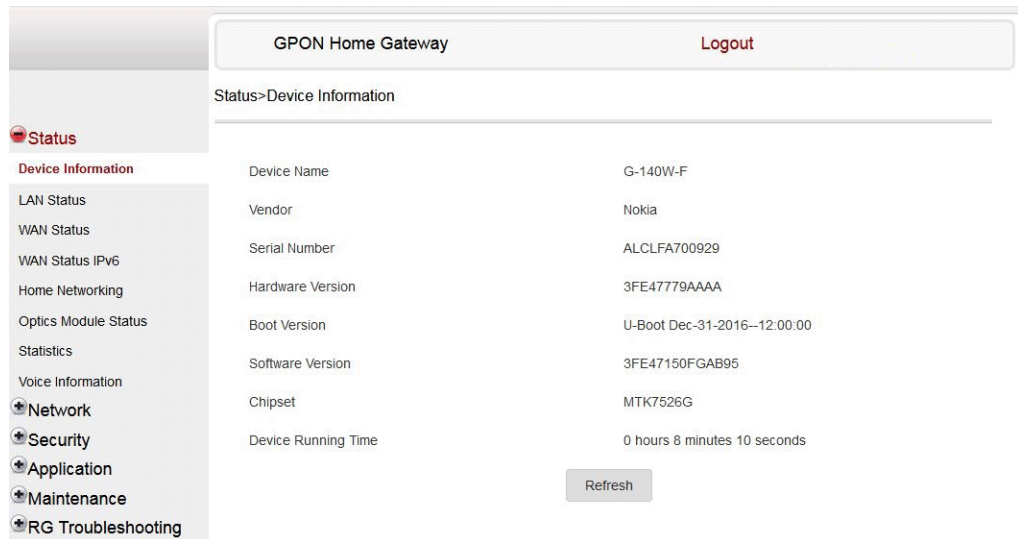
GPON Home Gateway

Logout

Status>Device Information

Status
Device Information
LAN Status
WAN Status
WAN Status IPv6
Home Networking
Optics Module Status
Statistics
Voice Information
Network
Security
Application
Maintenance
RG Troubleshooting

| Device Name | G-140W-F |
|---|---|
| Vendor | Nokia |
| Serial Number | ALCLFA700929 |
| Hardware Version | 3FE47779AAAA |
| Boot Version | U-Boot Dec-31-2016--12:00:00 |
| Software Version | 3FE47150FGAB95 |
| Chipset | MTK7526G |
| Device Running Time | 0 hours 8 minutes 10 seconds |

Refresh